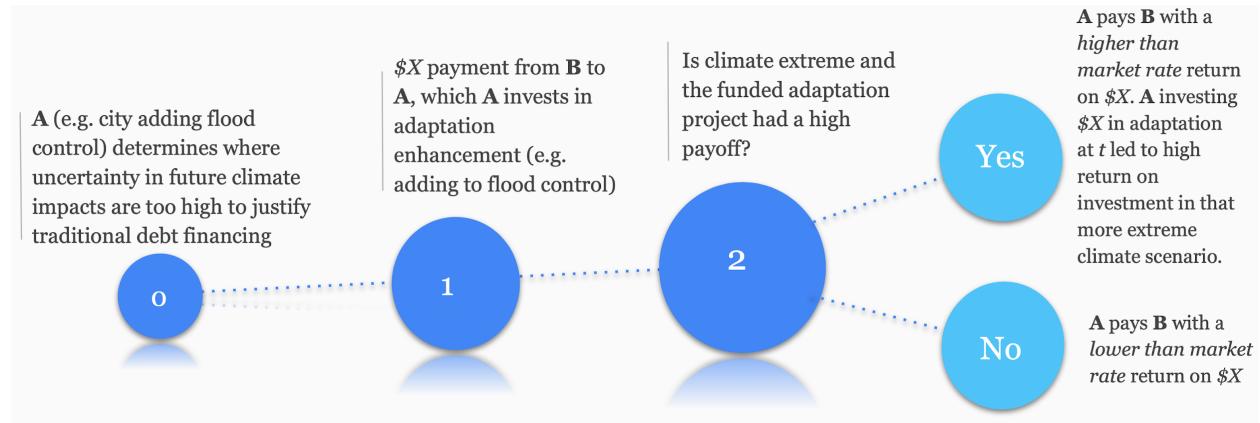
**A** (e.g. city adding flood control) determines where uncertainty in future climate impacts are too high to justify traditional debt financing

0

*$X* payment from **B** to **A**, which **A** invests in adaptation enhancement (e.g. adding to flood control)

1

Is climate extreme and the funded adaptation project had a high payoff?

2

Yes

**A** pays **B** with a *higher than market rate* return on *$X*. **A** investing *$X* in adaptation at *t* led to high return on investment in that more extreme climate scenario.

No

**A** pays **B** with a *lower than market rate* return on *$X*